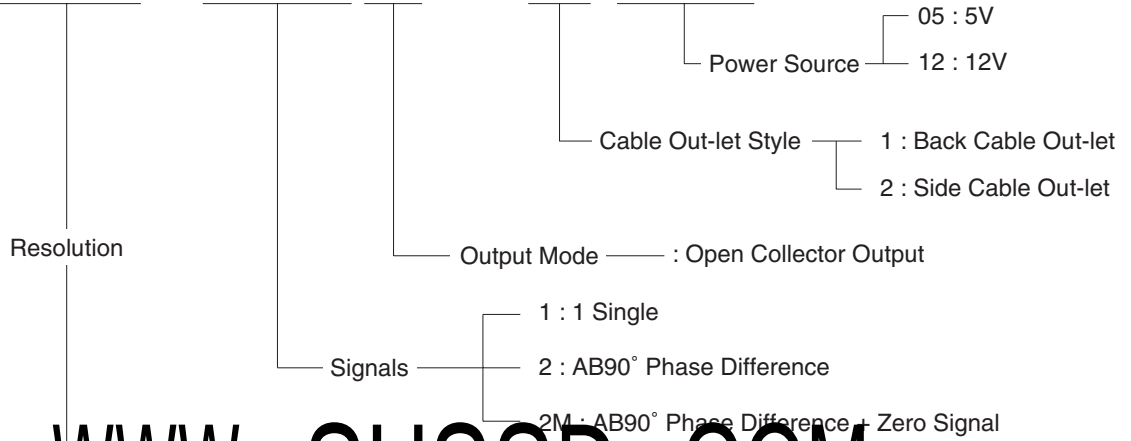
Power Source

05 : 5V

12 : 12V

Cable Out-let Style

1 : Back Cable Out-let

2 : Side Cable Out-let

Resolution

Output Mode

: Open Collector Output

Signals

1 : 1 Single

2 : AB90˚ Phase Difference

2M : AB90˚ Phase Difference + Zero Signal

WWW. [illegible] .COM